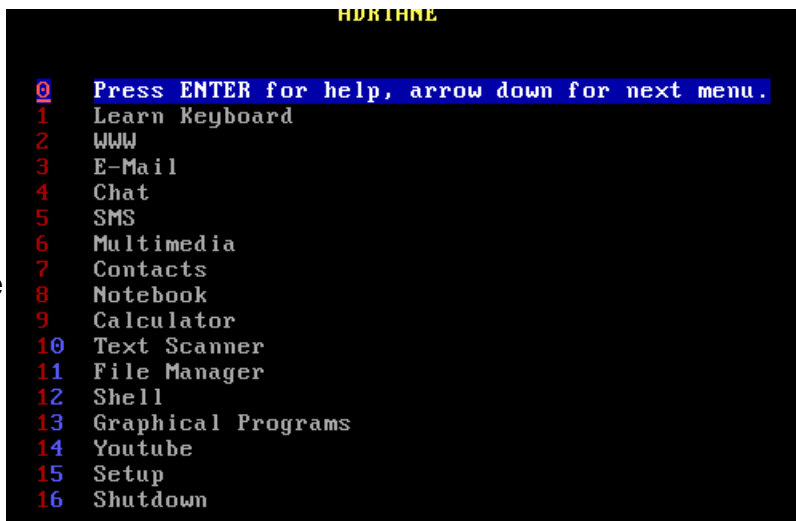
ADRIANE

0 Press ENTER for help, arrow down for next menu.
1 Learn Keyboard
2 WWW
3 E-Mail
4 Chat
5 SMS
6 Multimedia
7 Contacts
8 Notebook
9 Calculator
10 Text Scanner
11 File Manager
12 Shell
13 Graphical Programs
14 Youtube
15 Setup
16 Shutdown